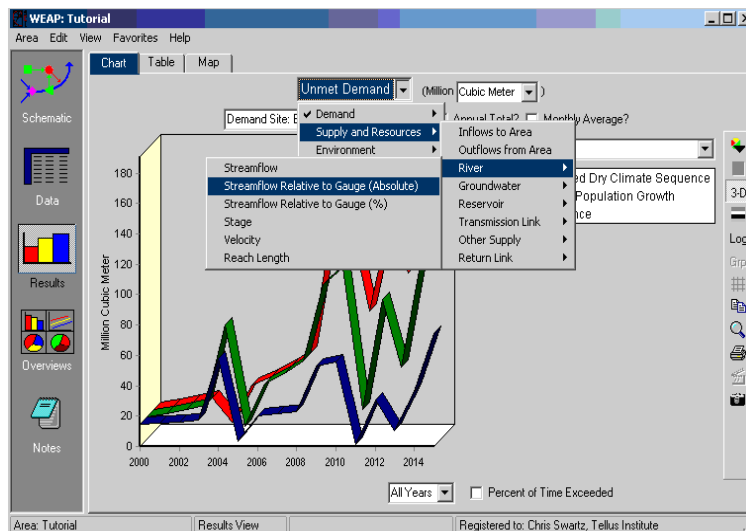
WEAP: Tutorial

Area Edit View Favorites Help

Schematic

Data

Results

Overviews

Notes

Chart Table Map

Unmet Demand (Million Cubic Meter )

Demand Site: E

✔ Demand
Supply and Resources
Environment

Inflows to Area
Outflows from Area
River
Groundwater
Reservoir
Transmission Link
Other Supply
Return Link

Streamflow
Streamflow Relative to Gauge (Absolute)
Streamflow Relative to Gauge (%)
Stage
Velocity
Reach Length

Annual Total? Monthly Average?

ed Dry Climate Sequence
Population Growth
nce

3-D

Log

Grp

Million Cubic Meter

180
160
140
120
100
80
60
40
20
0

2000 2002 2004 2006 2008 2010 2012 2014

All Years Percent of Time Exceeded

Area: Tutorial | Results View | | Registered to: Chris Swartz, Tellus Institute